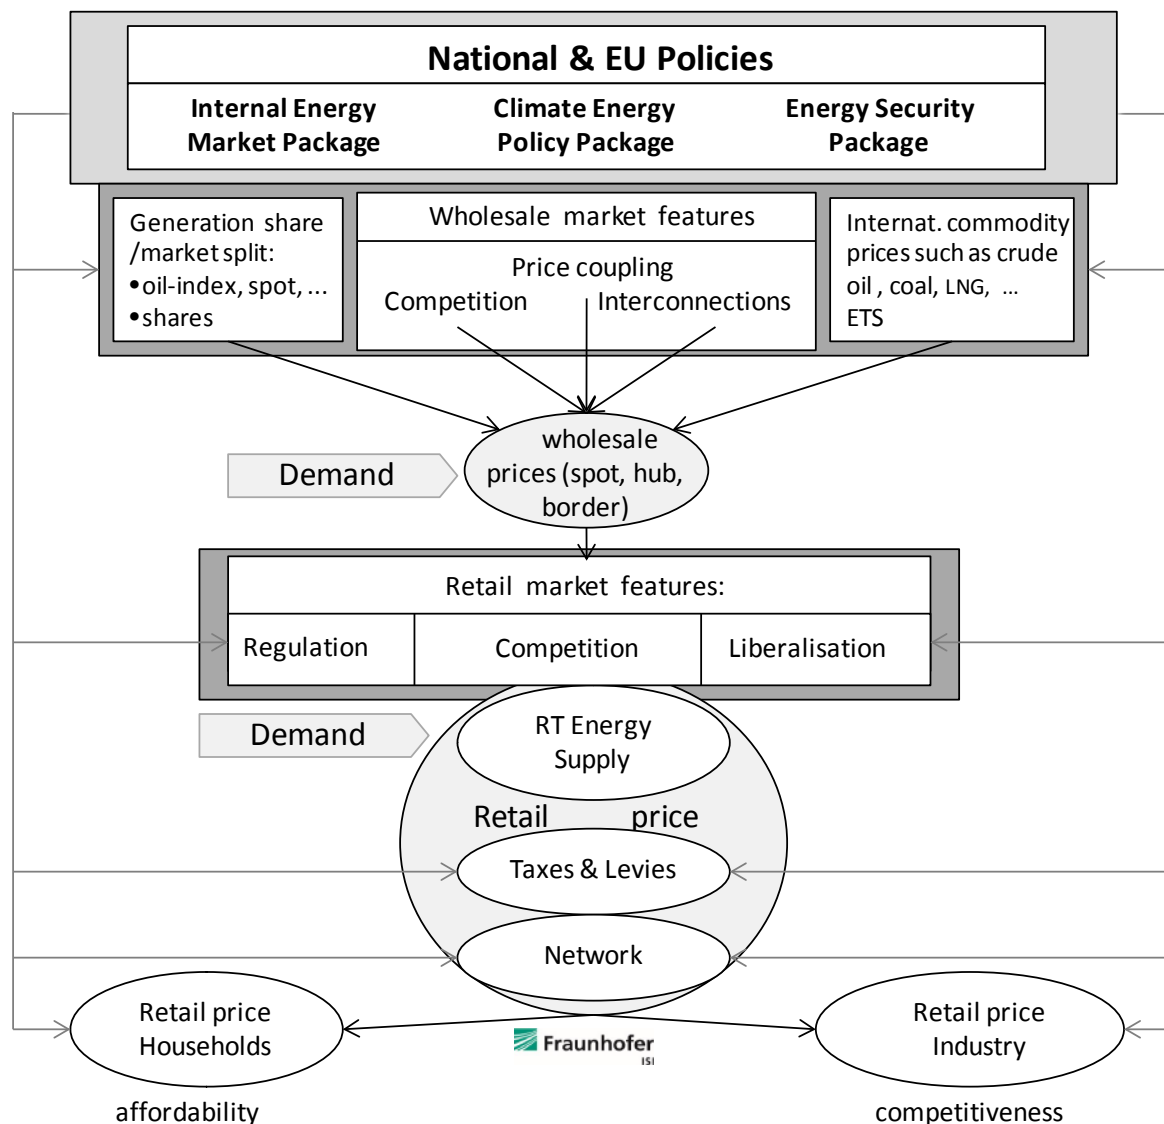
National & EU Policies

Internal Energy Market Package

Climate Energy Policy Package

Energy Security Package

Generation share /market split:
•oil-index, spot, ...
•shares

Wholesale market features

Price coupling

Competition

Interconnections

Internat. commodity prices such as crude oil , coal, LNG, ...
ETS

Demand

wholesale prices (spot, hub, border)

Retail market features:

Regulation

Competition

Liberalisation

Demand

RT Energy Supply

Retail price

Taxes & Levies

Network

Retail price Households

Fraunhofer ISI

Retail price Industry

affordability

competitiveness